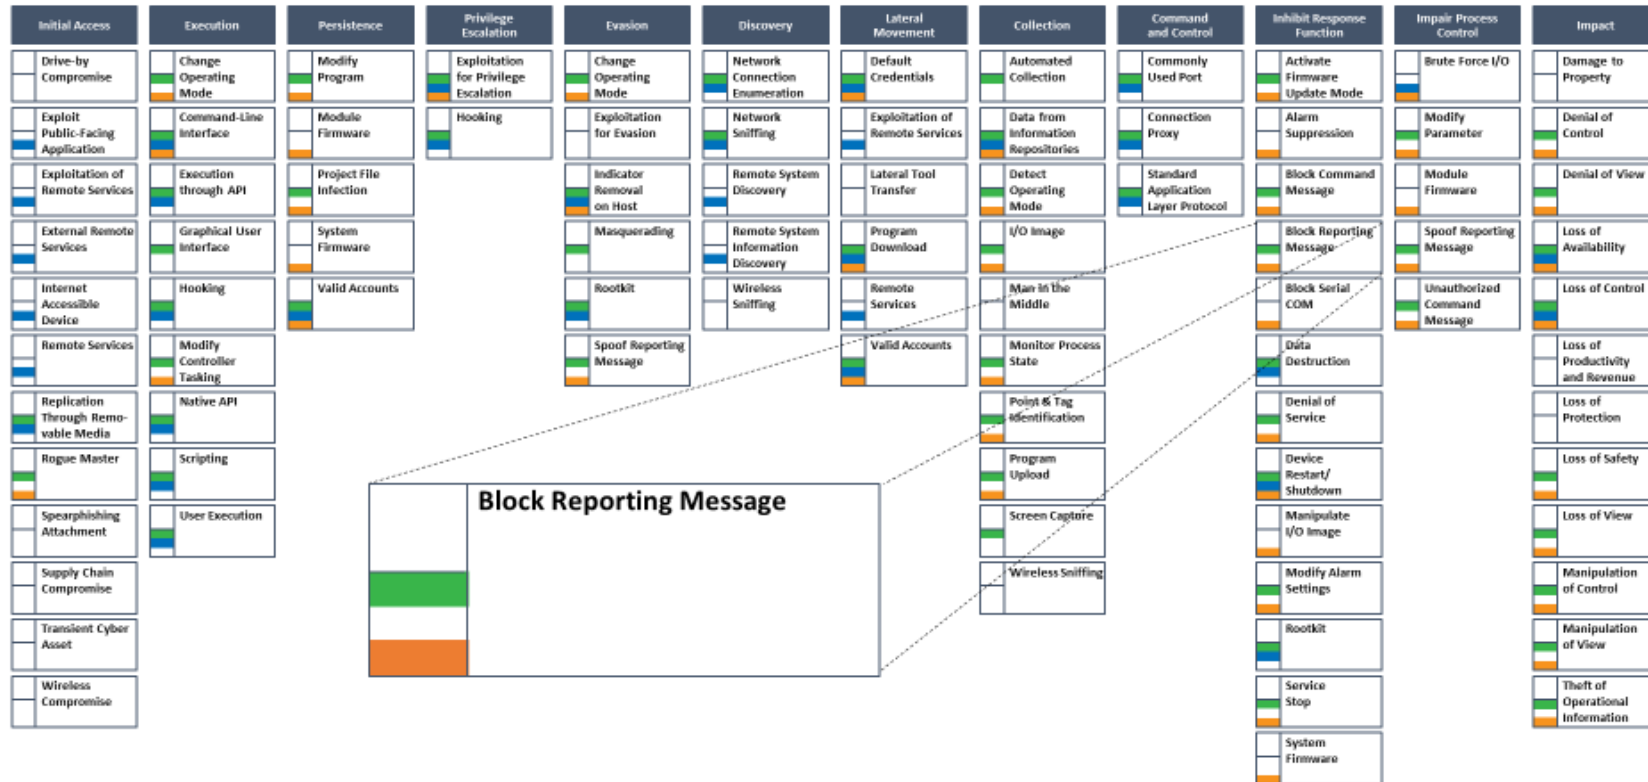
| Initial Access | Execution | Persistence | Privilege Escalation | Evasion | Discovery | Lateral Movement | Collection | Command and Control | Inhibit Response Function | Impair Process Control | Impact |
|---|---|---|---|---|---|---|---|---|---|---|---|
| Drive-by Compromise | Change Operating Mode | Modify Program | Exploitation for Privilege Escalation | Change Operating Mode | Network Connection Enumeration | Default Credentials | Automated Collection | Commonly Used Port | Activate Firmware Update Mode | Brute Force I/O | Damage to Property |
| Exploit Public-Facing Application | Command-Line Interface | Module Firmware | Hooking | Exploitation for Evasion | Network Sniffing | Exploitation of Remote Services | Data from Information Repositories | Connection Proxy | Alarm Suppression | Modify Parameter | Denial of Control |
| Exploitation of Remote Services | Execution through API | Project File Infection | | Indicator Removal on Host | Remote System Discovery | Lateral Tool Transfer | Detect Operating Mode | Standard Application Layer Protocol | Block Command Message | Module Firmware | Denial of View |
| External Remote Services | Graphical User Interface | System Firmware | | Masquerading | Remote System Information Discovery | Program Download | I/O Image | | Block Reporting Message | Spoof Reporting Message | Loss of Availability |
| Internet Accessible Device | Hooking | Valid Accounts | | Rootkit | Wireless Sniffing | Remote Services | Man in the Middle | | Block Serial COM | Unauthorized Command Message | Loss of Control |
| Remote Services | Modify Controller Tasking | | | Spoof Reporting Message | | Valid Accounts | Monitor Process State | | Data Destruction | | Loss of Productivity and Revenue |
| Replication Through Removable Media | Native API | | | | | | Point & Tag Identification | | Denial of Service | | Loss of Protection |
| Rogue Master | Scripting | | | | | | Program Upload | | Device Restart/ Shutdown | | Loss of Safety |
| Spearphishing Attachment | User Execution | | | | | | Screen Capture | | Manipulate I/O Image | | Loss of View |
| Supply Chain Compromise | | | | | | | Wireless Sniffing | | Modify Alarm Settings | | Manipulation of Control |
| Transient Cyber Asset | | | | | | | | | Rootkit | | Manipulation of View |
| Wireless Compromise | | | | | | | | | Service Stop | | Theft of Operational Information |
| | | | | | | | | | System Firmware | | |

Block Reporting Message